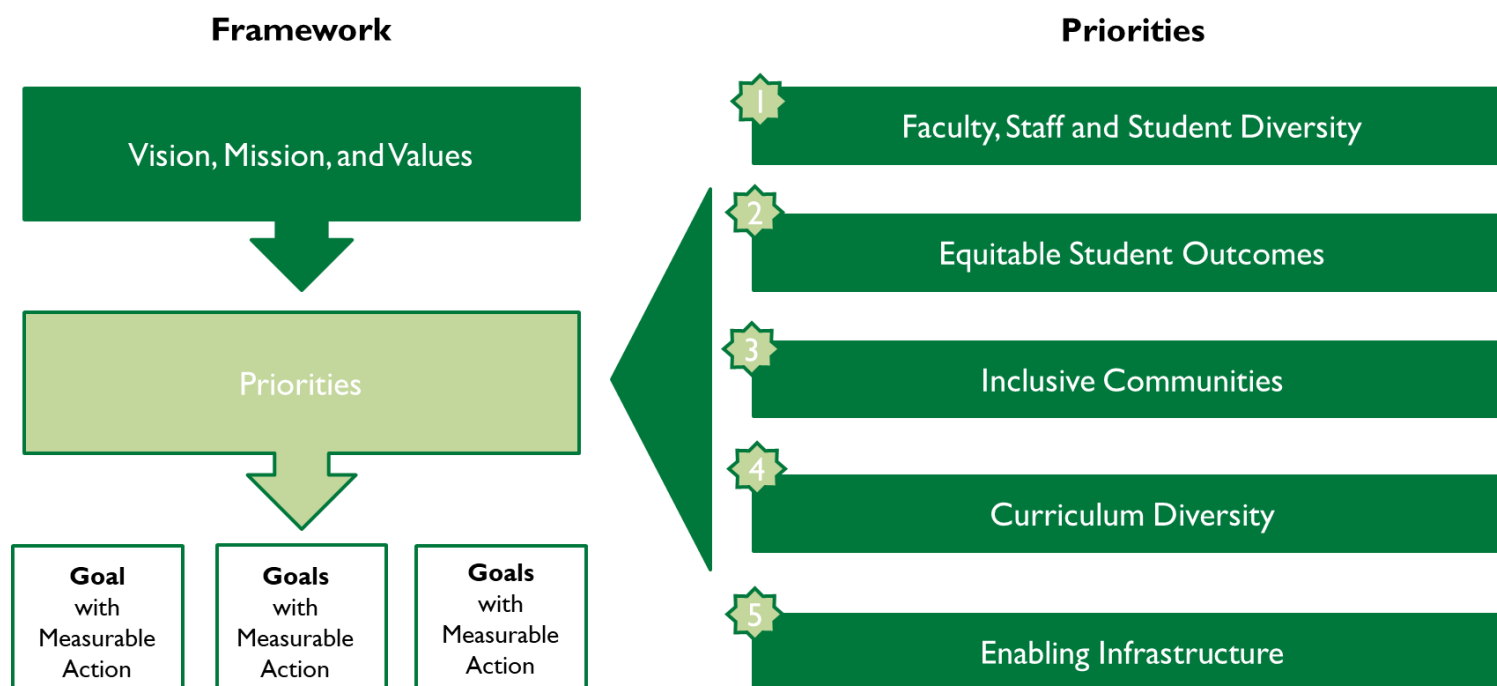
Framework

Vision, Mission, and Values

Priorities

**Goal** with Measurable Action

**Goals** with Measurable Action

**Goals** with Measurable Action

Priorities

1 Faculty, Staff and Student Diversity

2 Equitable Student Outcomes

3 Inclusive Communities

4 Curriculum Diversity

5 Enabling Infrastructure